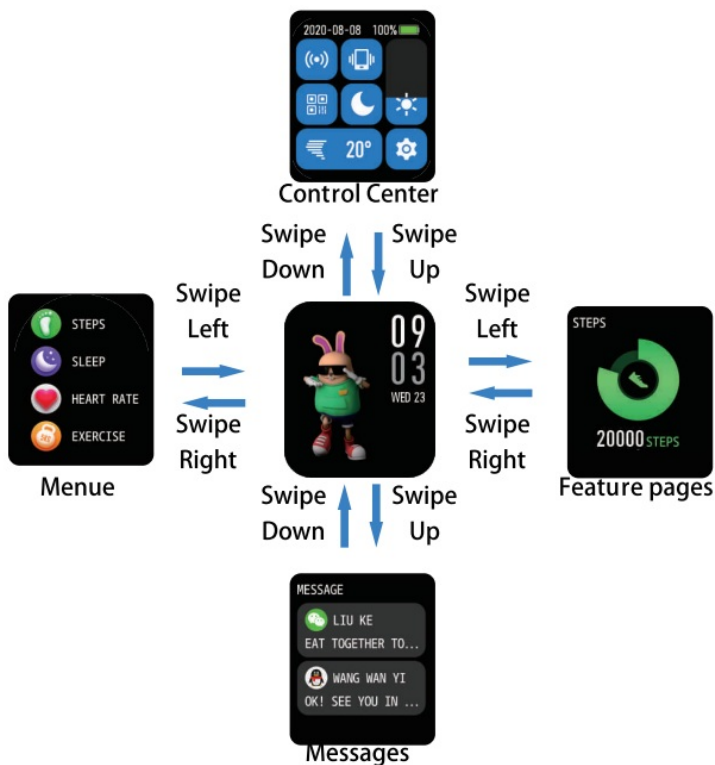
2020-08-08 100%

20°

Control Center

Swipe Down

Swipe Up

STEPS

SLEEP

HEART RATE

EXERCISE

Menue

Swipe Left

Swipe Right

09
03
WED 23

Swipe Left

Swipe Right

STEPS

20000 STEPS

Feature pages

Swipe Down

Swipe Up

MESSAGE

LIU KE
EAT TOGETHER TO...

WANG WAN YI
OK! SEE YOU IN ...

Messages